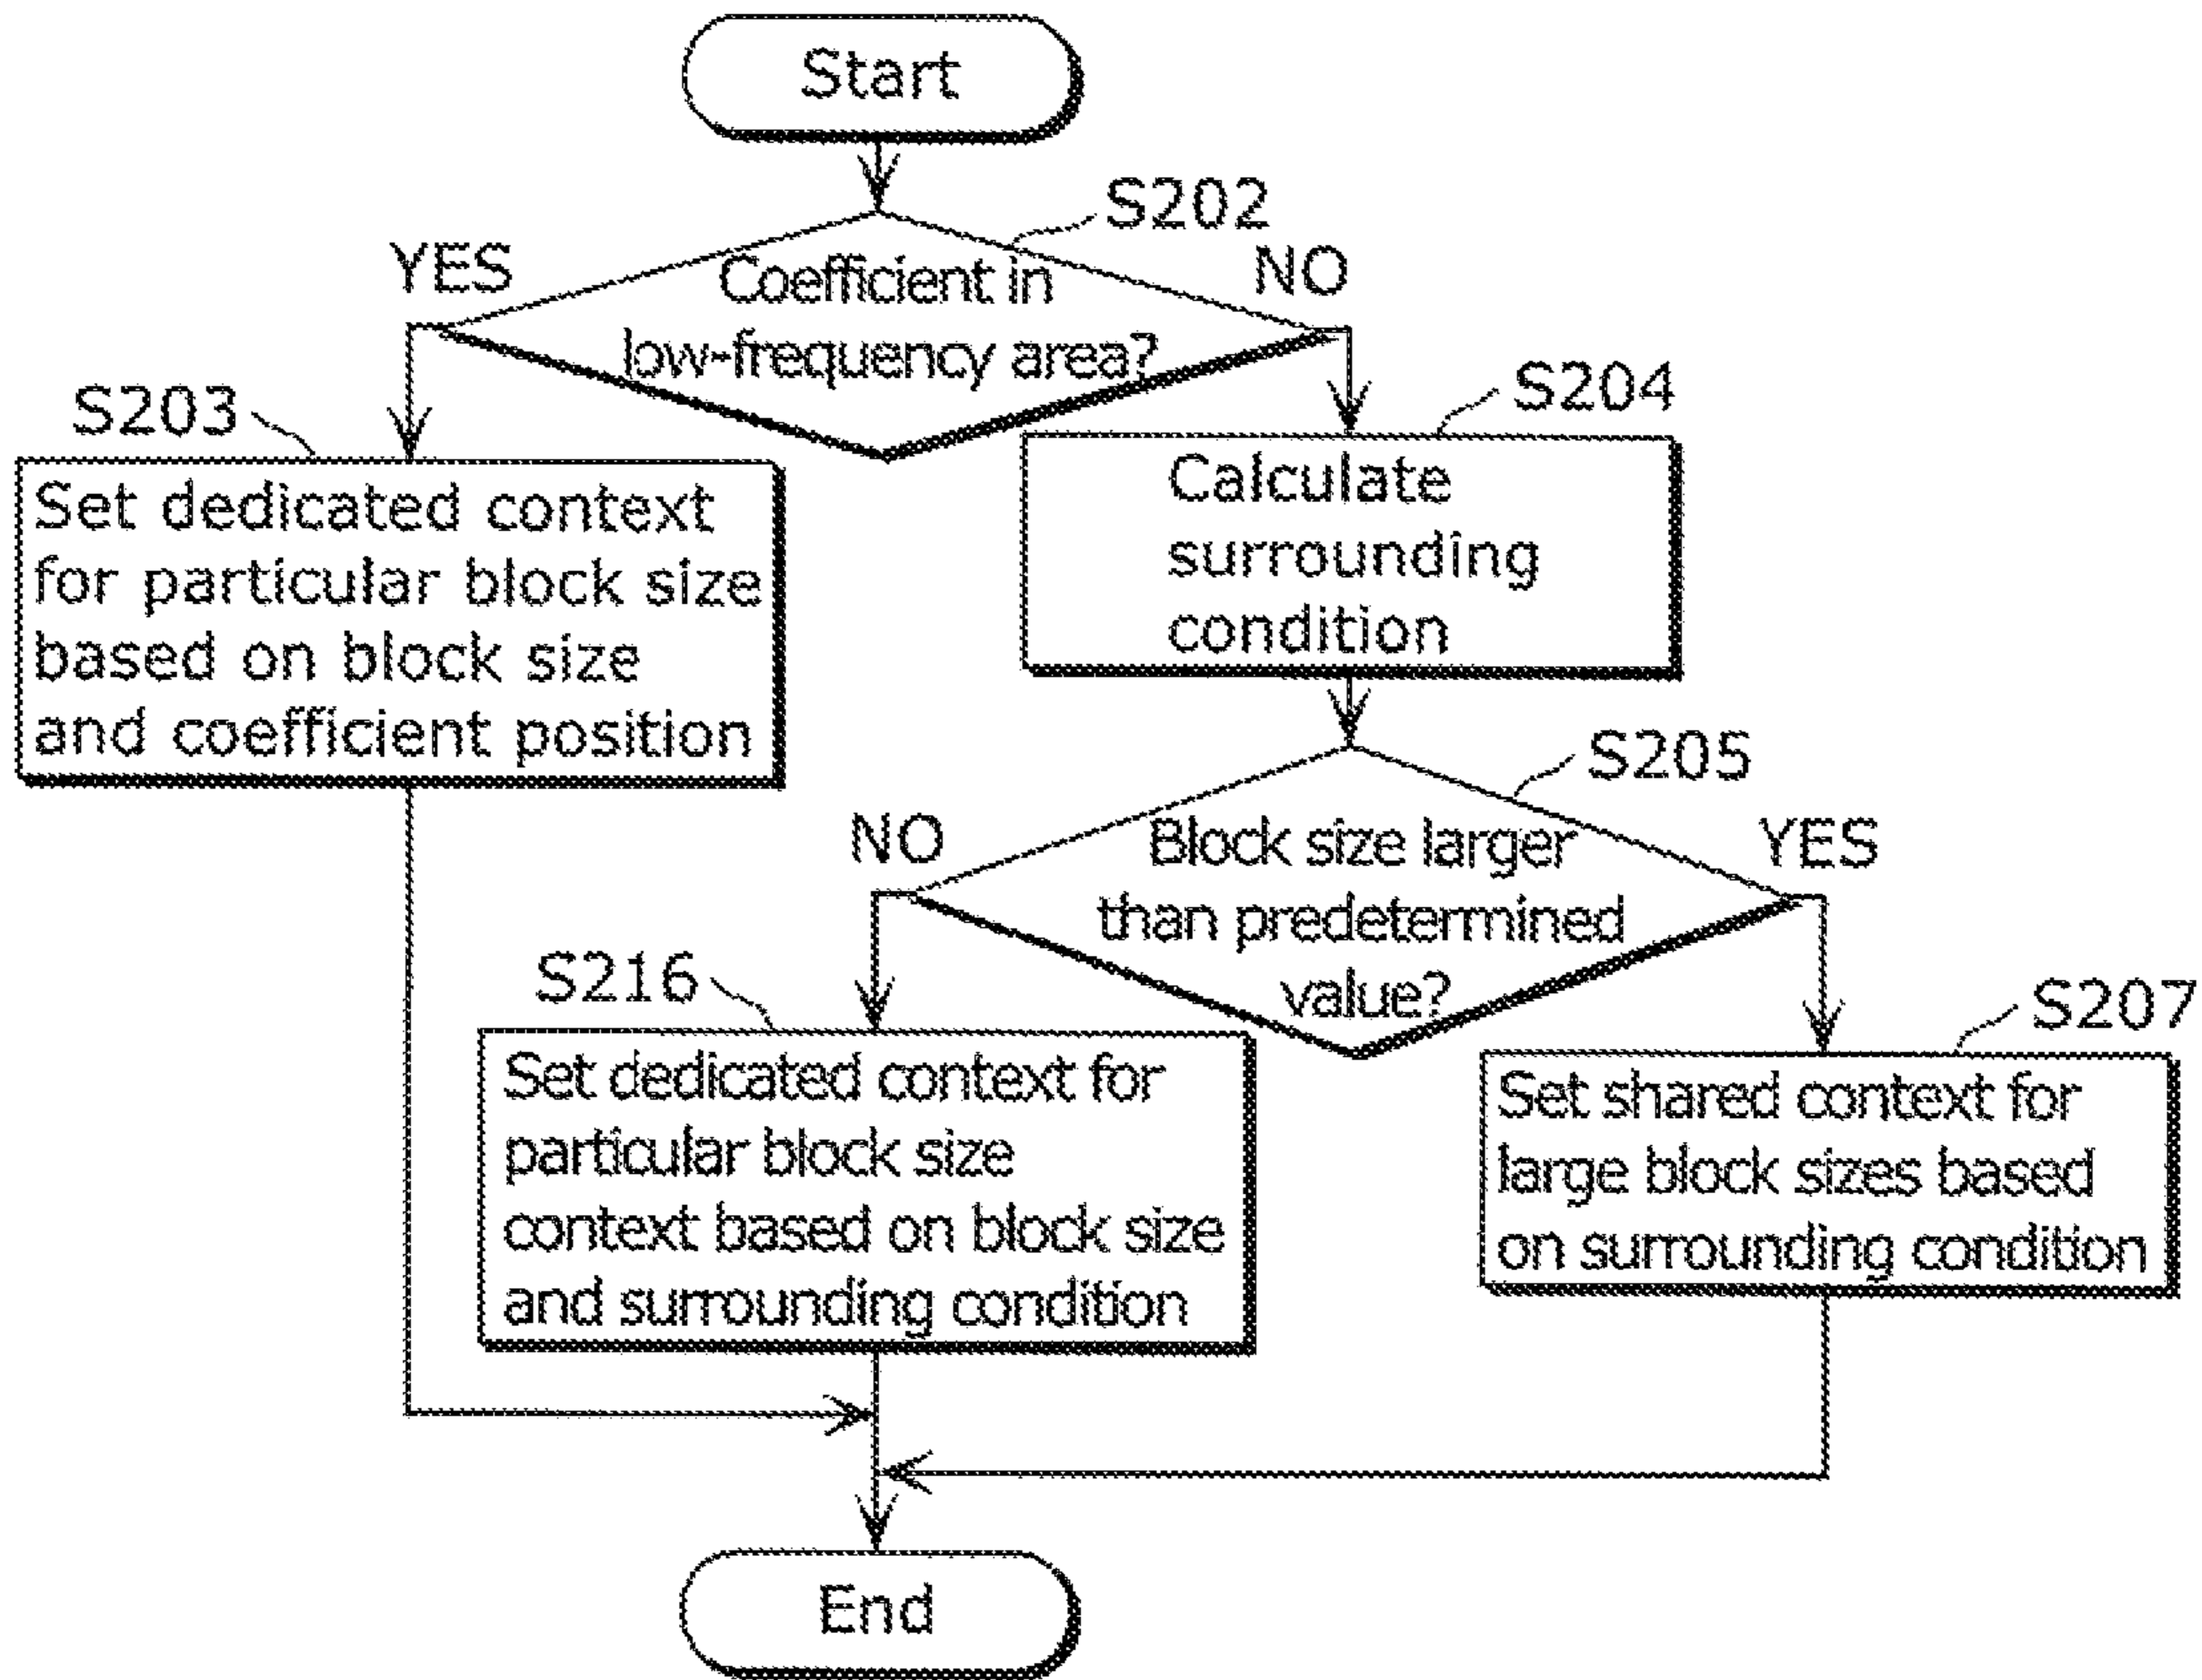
Start

S202

YES

Coefficient in low-frequency area?

NO

S203

Set dedicated context for particular block size based on block size and coefficient position

S204

Calculate surrounding condition

S205

NO

Block size larger than predetermined value?

YES

S216

Set dedicated context for particular block size context based on block size and surrounding condition

S207

Set shared context for large block sizes based on surrounding condition

End